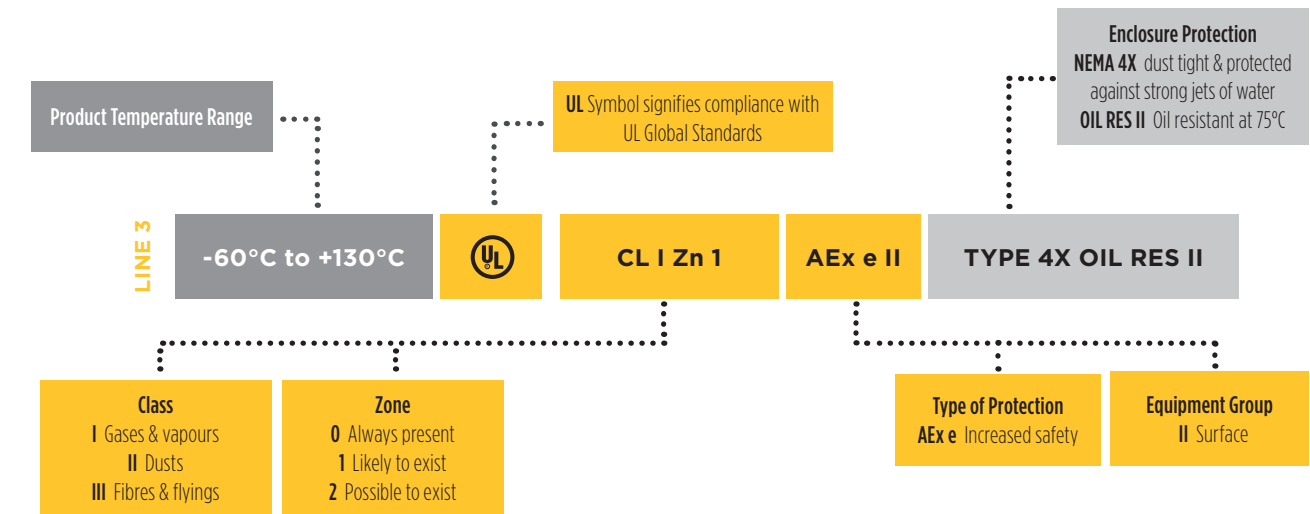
Enclosure Protection
NEMA 4X dust tight & protected against strong jets of water
OIL RES II Oil resistant at 75ºC

Product Temperature Range

UL Symbol signifies compliance with UL Global Standards

LINE 3

-60°C to +130°C

UL

CL I Zn 1

AEx e II

TYPE 4X OIL RES II

Class
I Gases & vapours
II Dusts
III Fibres & flyings

Zone
0 Always present
1 Likely to exist
2 Possible to exist

Type of Protection
AEx e Increased safety

Equipment Group
II Surface